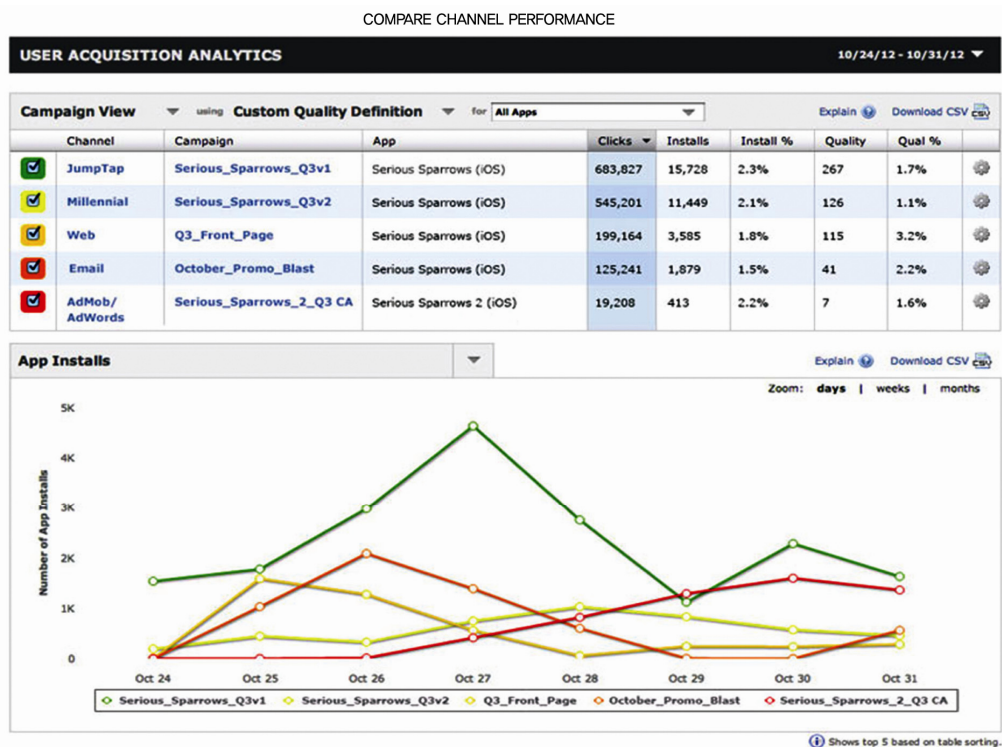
COMPARE CHANNEL PERFORMANCE

USER ACQUISITION ANALYTICS

10/24/12 - 10/31/12

Campaign View using Custom Quality Definition for All Apps

Explain Download CSV

| | Channel | Campaign | App | Clicks | Installs | Install % | Quality | Qual % |
|---|---|---|---|---|---|---|---|---|
| | JumpTap | Serious_Sparrows_Q3v1 | Serious Sparrows (iOS) | 683,827 | 15,728 | 2.3% | 267 | 1.7% |
| | Millennial | Serious_Sparrows_Q3v2 | Serious Sparrows (iOS) | 545,201 | 11,449 | 2.1% | 126 | 1.1% |
| | Web | Q3_Front_Page | Serious Sparrows (iOS) | 199,164 | 3,585 | 1.8% | 115 | 3.2% |
| | Email | October_Promo_Blast | Serious Sparrows (iOS) | 125,241 | 1,879 | 1.5% | 41 | 2.2% |
| | AdMob/ AdWords | Serious_Sparrows_2_Q3 CA | Serious Sparrows 2 (iOS) | 19,208 | 413 | 2.2% | 7 | 1.6% |

App Installs

Explain Download CSV

Zoom: days | weeks | months

5K
4K
3K
2K
1K
0

Number of App Installs

Oct 24 Oct 25 Oct 26 Oct 27 Oct 28 Oct 29 Oct 30 Oct 31

Serious_Sparrows_Q3v1 Serious_Sparrows_Q3v2 Q3_Front_Page October_Promo_Blast Serious_Sparrows_2_Q3 CA

Shows top 5 based on table sorting.